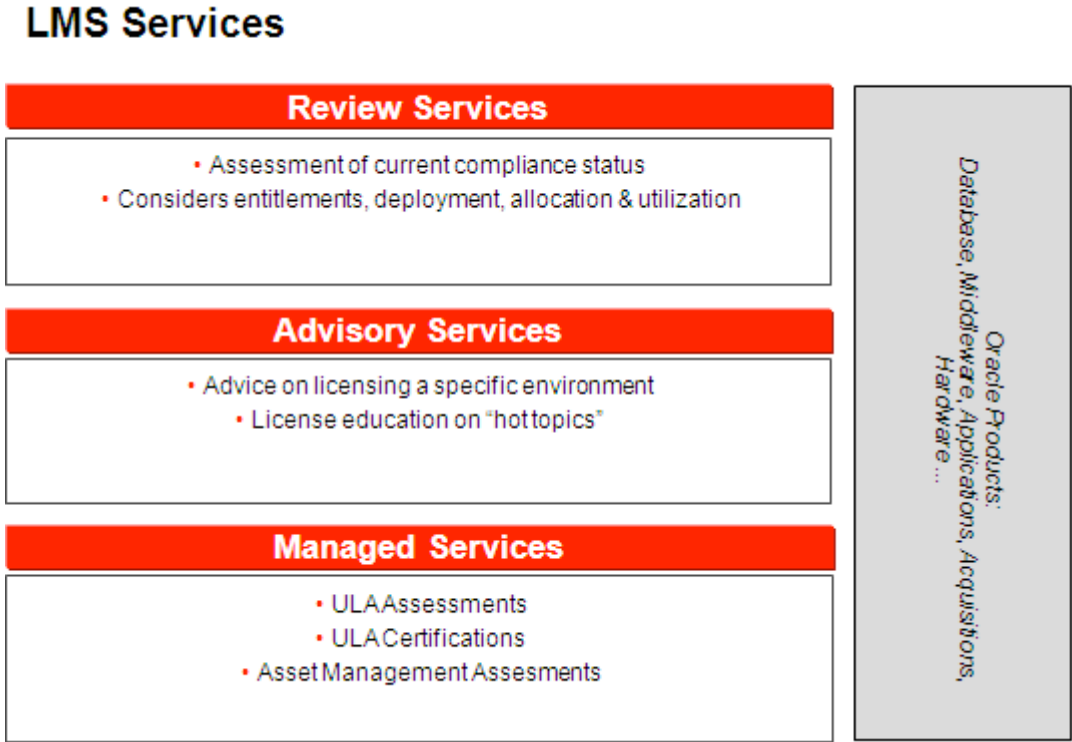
LMS Services

Review Services

• Assessment of current compliance status
• Considers entitlements, deployment, allocation & utilization

Advisory Services

• Advice on licensing a specific environment
• License education on "hot topics"

Managed Services

• ULA Assessments
• ULA Certifications
• Asset Management Assesments

Oracle Products: Database, Middleware, Applications, Acquisitions, Hardware…